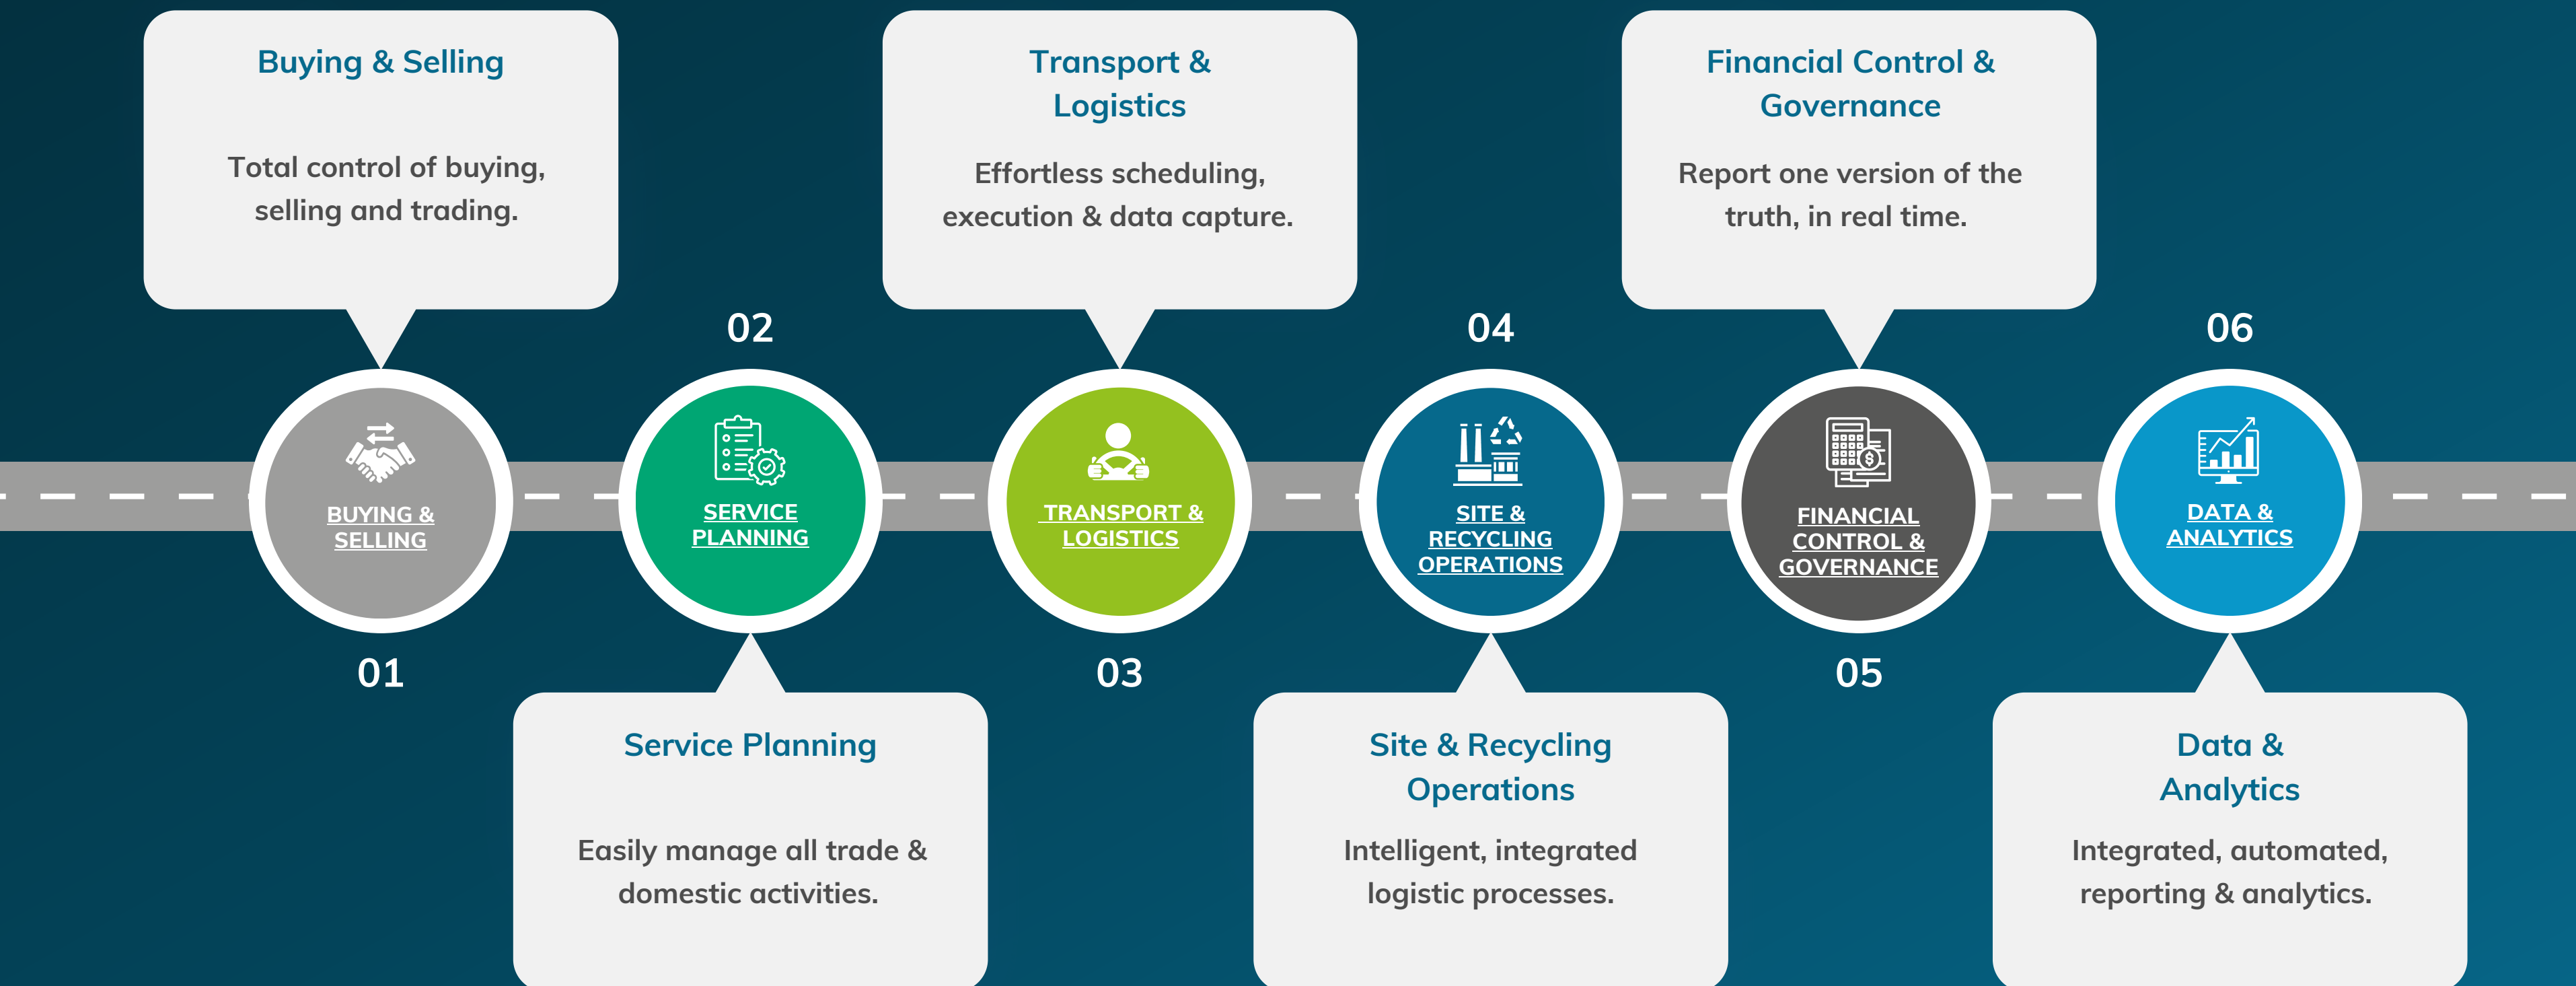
Buying & Selling

Total control of buying, selling and trading.

BUYING & SELLING

01

02

SERVICE PLANNING

Service Planning

Easily manage all trade & domestic activities.

Transport & Logistics

Effortless scheduling, execution & data capture.

TRANSPORT & LOGISTICS

03

04

SITE & RECYCLING OPERATIONS

Site & Recycling Operations

Intelligent, integrated logistic processes.

Financial Control & Governance

Report one version of the truth, in real time.

FINANCIAL CONTROL & GOVERNANCE

05

06

DATA & ANALYTICS

Data & Analytics

Integrated, automated, reporting & analytics.